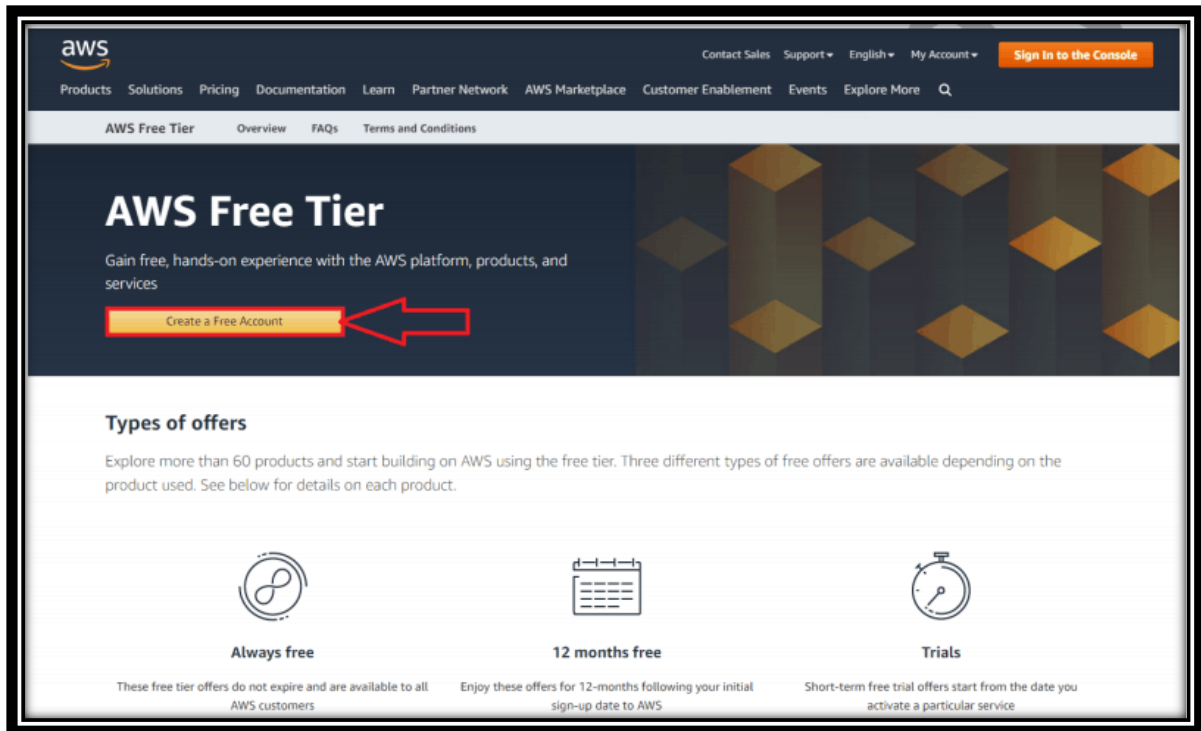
aws

Contact Sales Support English My Account Sign In to the Console

Products Solutions Pricing Documentation Learn Partner Network AWS Marketplace Customer Enablement Events Explore More

AWS Free Tier Overview FAQs Terms and Conditions

AWS Free Tier

Gain free, hands-on experience with the AWS platform, products, and services

Create a Free Account

Types of offers

Explore more than 60 products and start building on AWS using the free tier. Three different types of free offers are available depending on the product used. See below for details on each product.

Always free

These free tier offers do not expire and are available to all AWS customers

12 months free

Enjoy these offers for 12-months following your initial sign-up date to AWS

Trials

Short-term free trial offers start from the date you activate a particular service